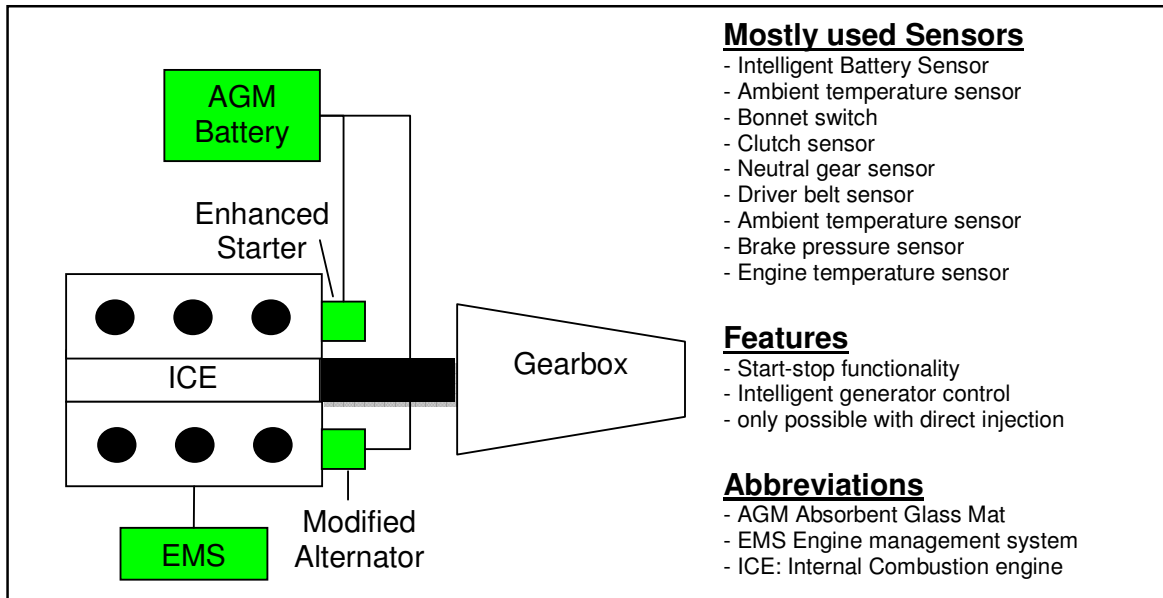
AGM Battery

Enhanced Starter

ICE

Gearbox

EMS

Modified Alternator

**Mostly used Sensors**
- Intelligent Battery Sensor
- Ambient temperature sensor
- Bonnet switch
- Clutch sensor
- Neutral gear sensor
- Driver belt sensor
- Ambient temperature sensor
- Brake pressure sensor
- Engine temperature sensor

**Features**
- Start-stop functionality
- Intelligent generator control
- only possible with direct injection

**Abbreviations**
- AGM Absorbent Glass Mat
- EMS Engine management system
- ICE: Internal Combustion engine